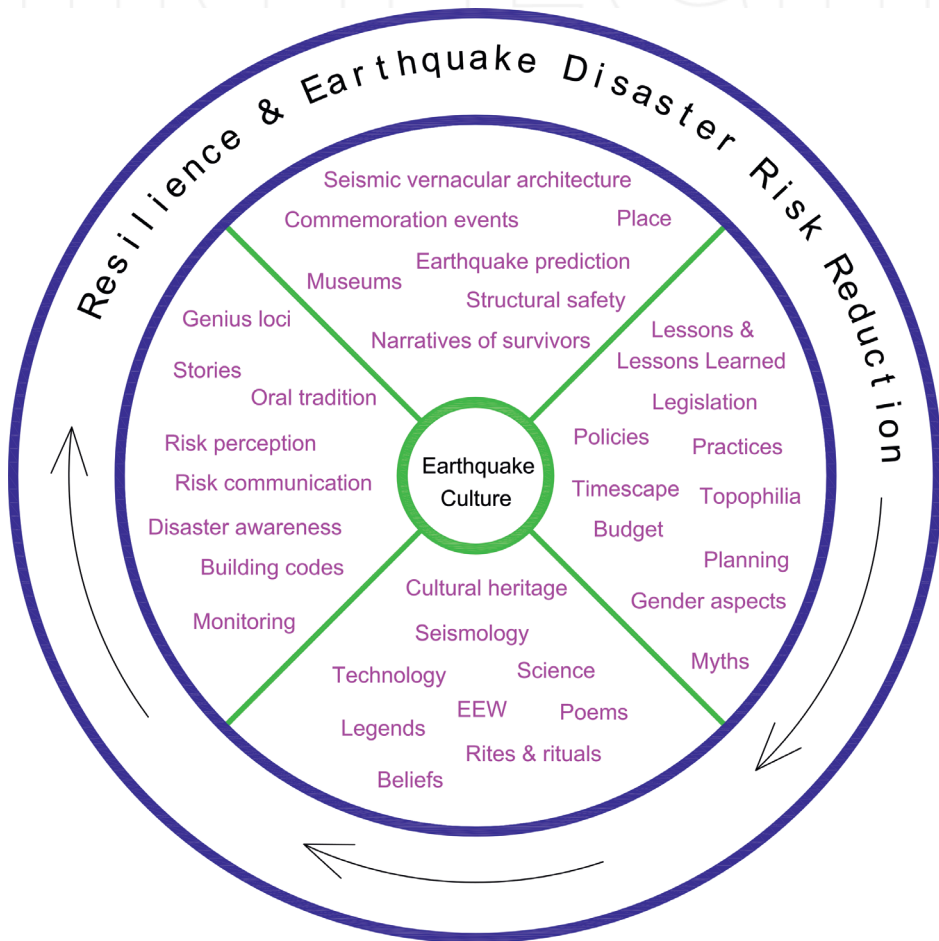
Resilience & Earthquake Disaster Risk Reduction

Seismic vernacular architecture
Commemoration events
Place
Museums
Earthquake prediction
Structural safety
Narratives of survivors

Genius loci
Stories
Oral tradition
Risk perception
Risk communication
Disaster awareness
Building codes
Monitoring

Lessons & Lessons Learned
Legislation
Policies
Practices
Timescape
Topophilia
Budget
Planning
Gender aspects
Myths

Earthquake Culture

Cultural heritage
Seismology
Technology
Science
EEW
Poems
Legends
Rites & rituals
Beliefs